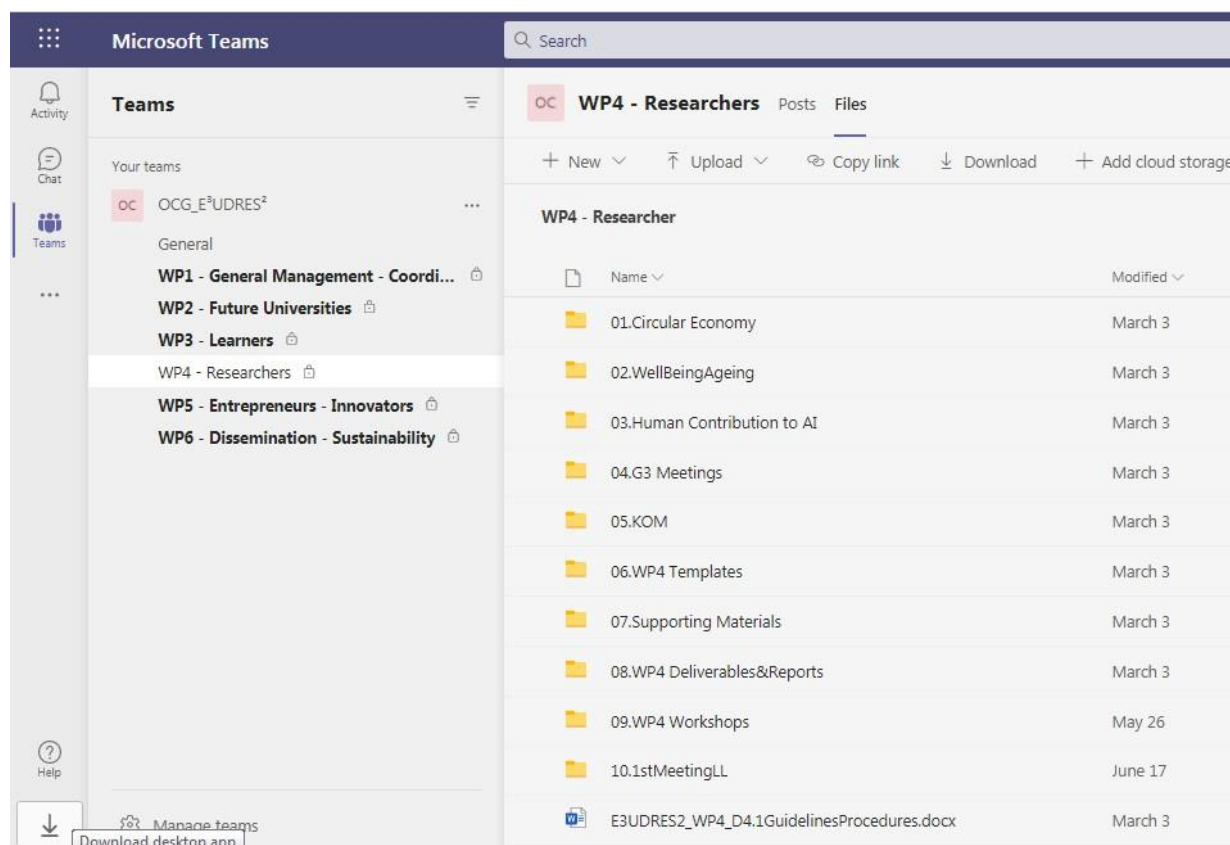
Microsoft Teams

Search

Activity

Chat

Teams

...

Help

Teams

Your teams

OC OCG_E$^3$UDRES$^2$ ...

General

WP1 - General Management - Coordi...

WP2 - Future Universities

WP3 - Learners

WP4 - Researchers

WP5 - Entrepreneurs - Innovators

WP6 - Dissemination - Sustainability

Manage teams

Download desktop app

OC WP4 - Researchers Posts Files

+ New ⌄ Upload ⌄ Copy link Download + Add cloud storage

WP4 - Researcher

| Name | Modified |
|---|---|
| 01.Circular Economy | March 3 |
| 02.WellBeingAgeing | March 3 |
| 03.Human Contribution to AI | March 3 |
| 04.G3 Meetings | March 3 |
| 05.KOM | March 3 |
| 06.WP4 Templates | March 3 |
| 07.Supporting Materials | March 3 |
| 08.WP4 Deliverables&Reports | March 3 |
| 09.WP4 Workshops | May 26 |
| 10.1stMeetingLL | June 17 |
| E3UDRES2_WP4_D4.1GuidelinesProcedures.docx | March 3 |